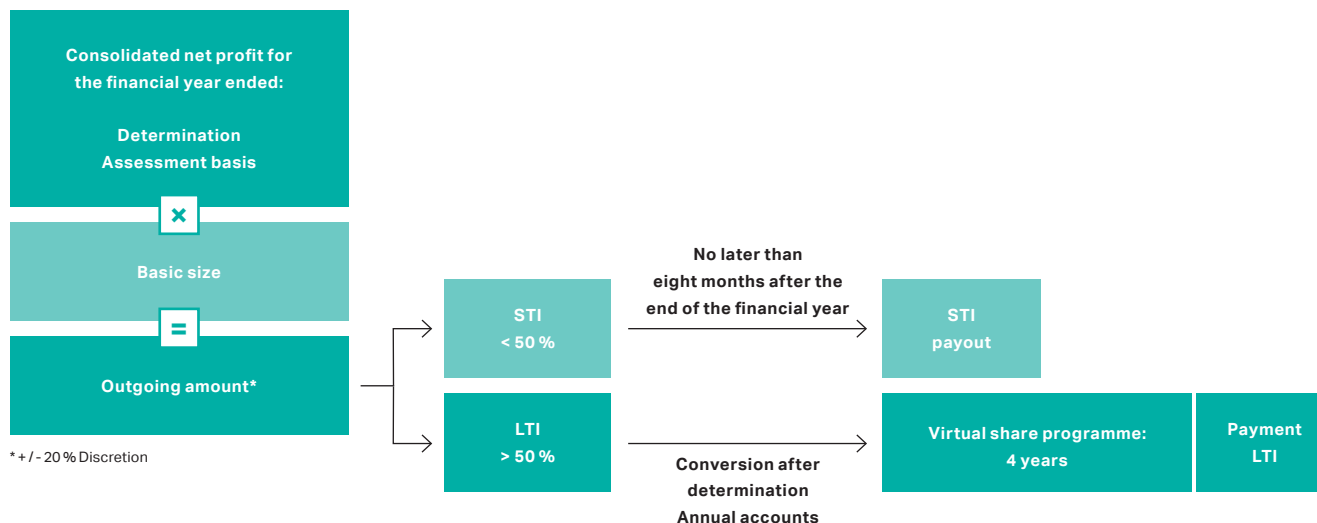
Consolidated net profit for the financial year ended:

Determination
Assessment basis

×

Basic size

=

Outgoing amount*

* + / - 20 % Discretion

STI
< 50 %

LTI
> 50 %

No later than eight months after the end of the financial year

STI
payout

Conversion after determination
Annual accounts

Virtual share programme:
4 years

Payment
LTI